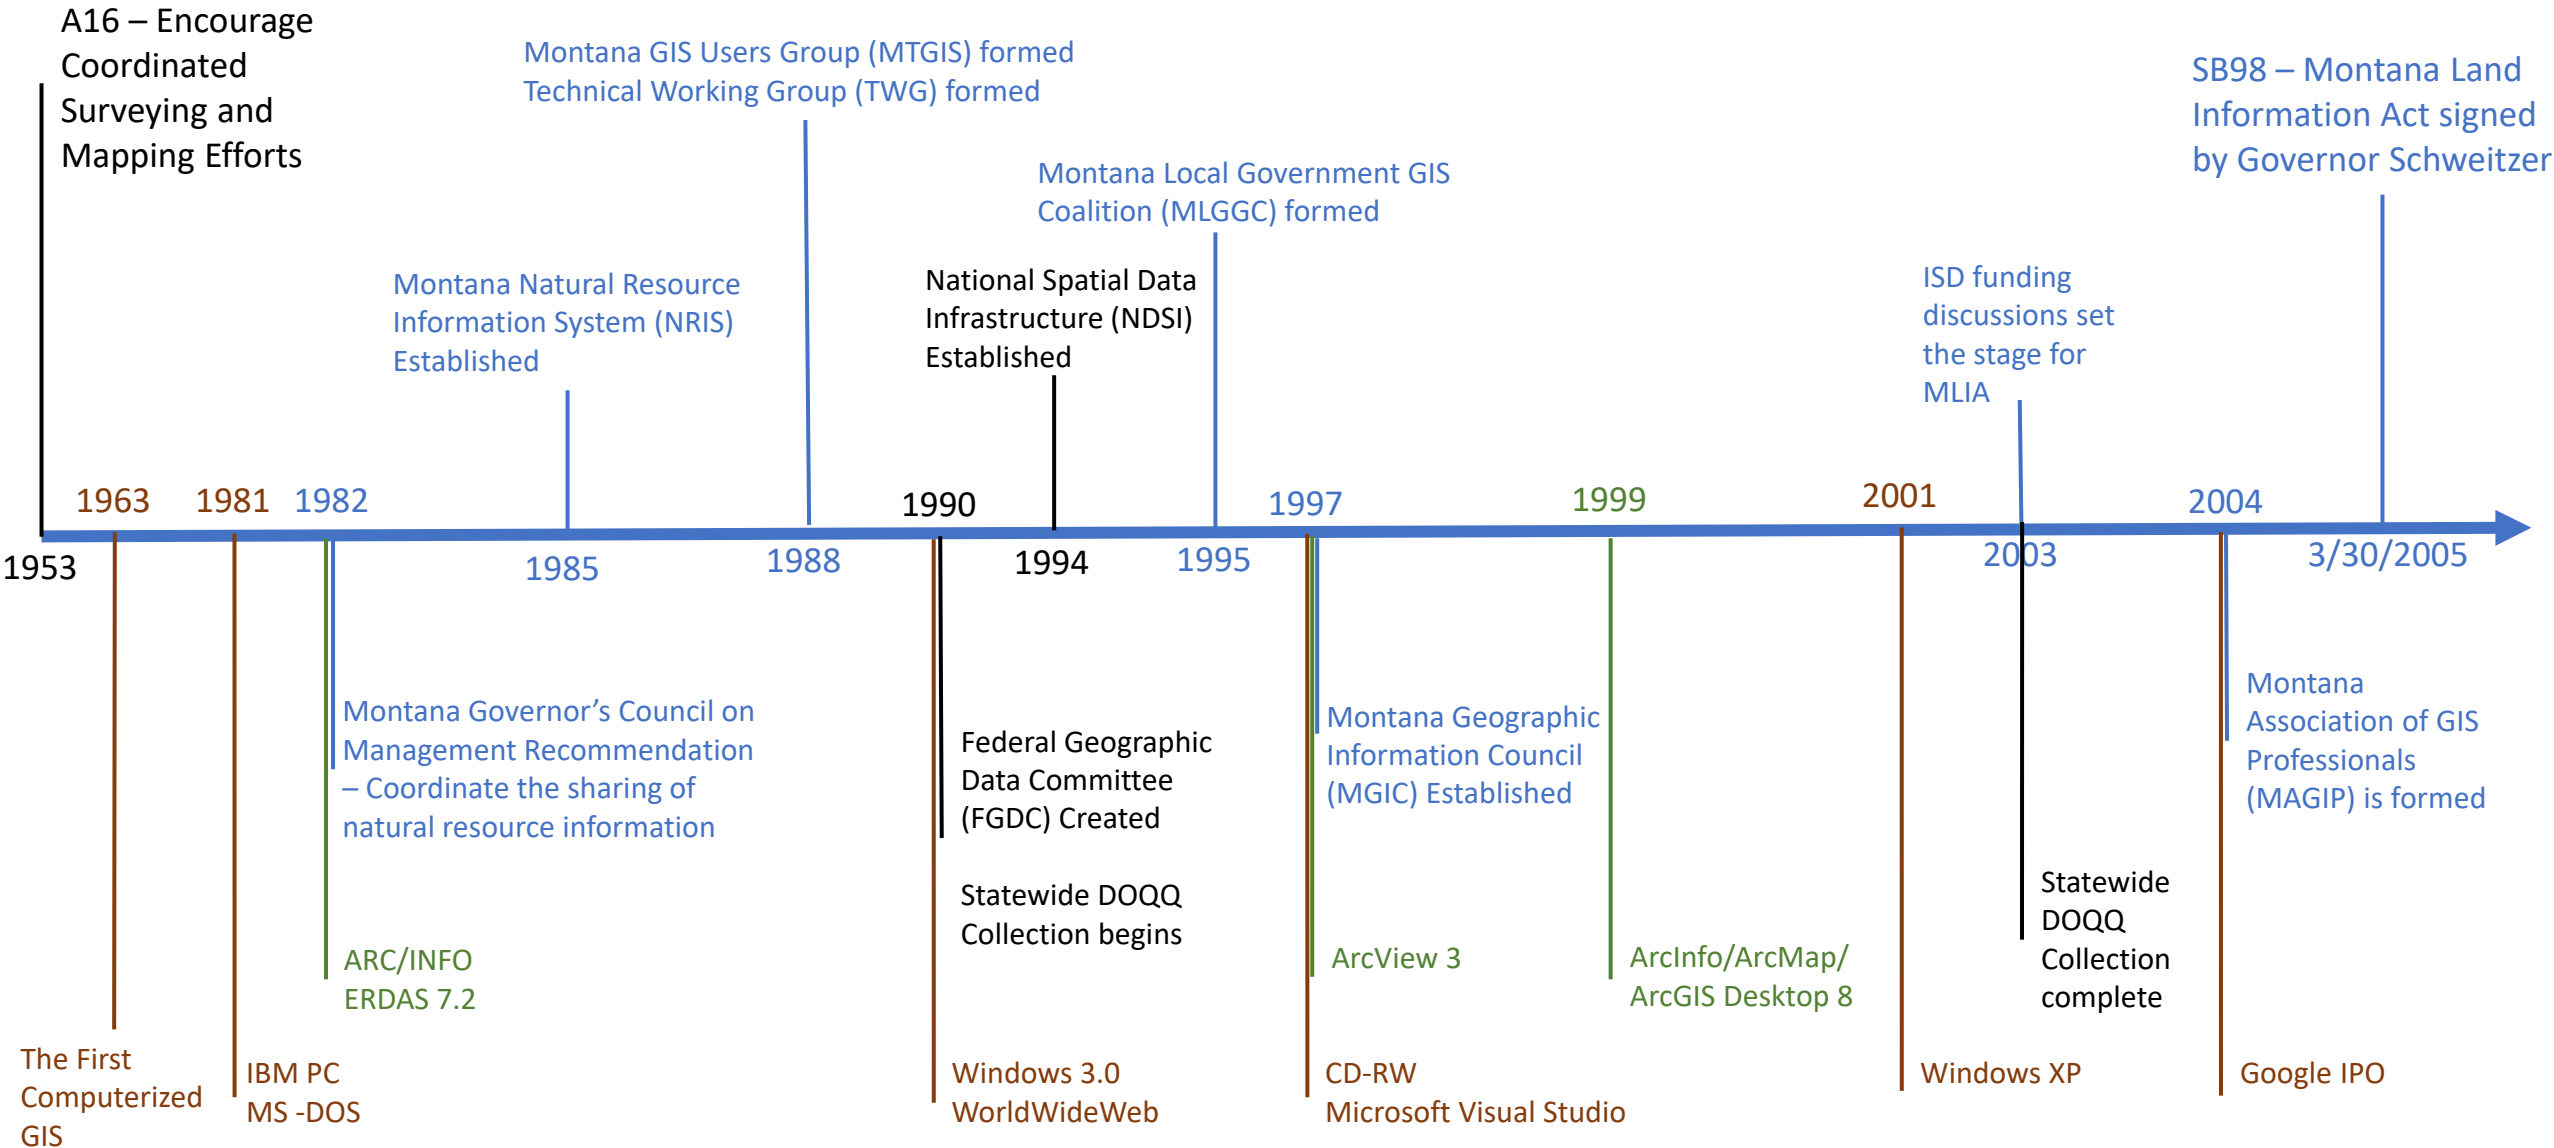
A16 – Encourage Coordinated Surveying and Mapping Efforts

Montana GIS Users Group (MTGIS) formed
Technical Working Group (TWG) formed

SB98 – Montana Land Information Act signed by Governor Schweitzer

Montana Local Government GIS Coalition (MLGGC) formed

Montana Natural Resource Information System (NRIS) Established

National Spatial Data Infrastructure (NDSI) Established

ISD funding discussions set the stage for MLIA

1963 1981 1982 1990 1997 1999 2001 2004

1953 1985 1988 1994 1995 2003 3/30/2005

Montana Governor's Council on Management Recommendation – Coordinate the sharing of natural resource information

Federal Geographic Data Committee (FGDC) Created

Montana Geographic Information Council (MGIC) Established

Montana Association of GIS Professionals (MAGIP) is formed

Statewide DOQQ Collection begins

Statewide DOQQ Collection complete

ARC/INFO
ERDAS 7.2

ArcView 3

ArcInfo/ArcMap/ ArcGIS Desktop 8

The First Computerized GIS

IBM PC
MS -DOS

Windows 3.0
WorldWideWeb

CD-RW
Microsoft Visual Studio

Windows XP

Google IPO